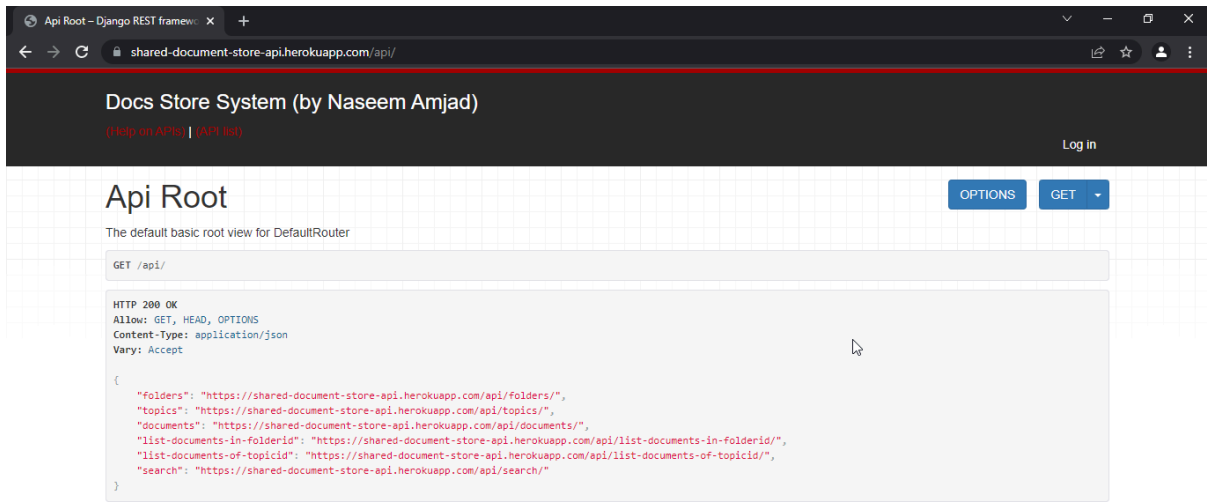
Api Root – Django REST framew

shared-document-store-api.herokuapp.com/api/

Docs Store System (by Naseem Amjad)

(Help on API's) | (API list)

Log in

Api Root

OPTIONS

GET

The default basic root view for DefaultRouter

GET /api/

HTTP 200 OK
Allow: GET, HEAD, OPTIONS
Content-Type: application/json
Vary: Accept

{
"folders": "https://shared-document-store-api.herokuapp.com/api/folders/",
"topics": "https://shared-document-store-api.herokuapp.com/api/topics/",
"documents": "https://shared-document-store-api.herokuapp.com/api/documents/",
"list-documents-in-folderid": "https://shared-document-store-api.herokuapp.com/api/list-documents-in-folderid/",
"list-documents-of-topicid": "https://shared-document-store-api.herokuapp.com/api/list-documents-of-topicid/",
"search": "https://shared-document-store-api.herokuapp.com/api/search/"
}